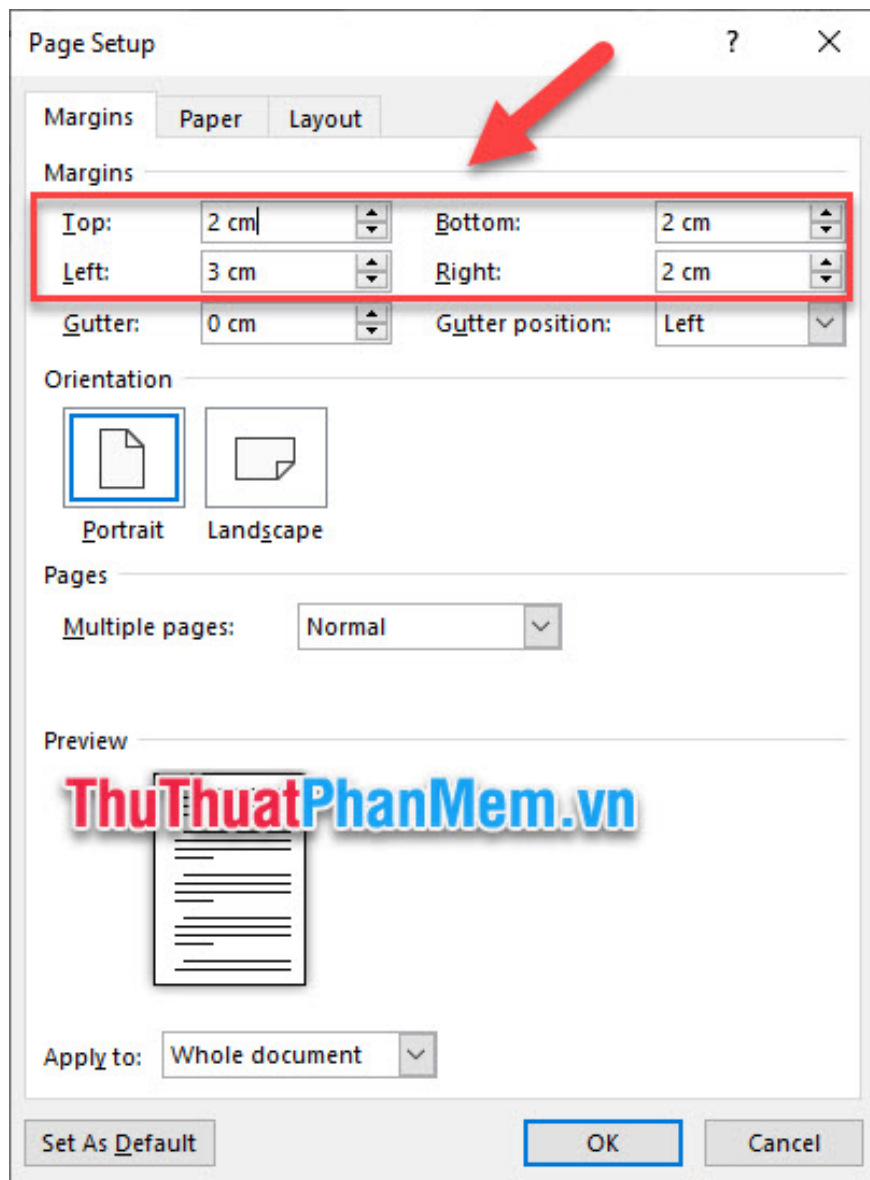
Page Setup
?
X

Margins
Paper
Layout

Margins
Top: 2 cm
Bottom: 2 cm
Left: 3 cm
Right: 2 cm
Gutter: 0 cm
Gutter position: Left

Orientation
Portrait
Landscape

Pages
Multiple pages: Normal

Preview

ThuThuatPhanMem.vn

Apply to: Whole document

Set As Default
OK
Cancel